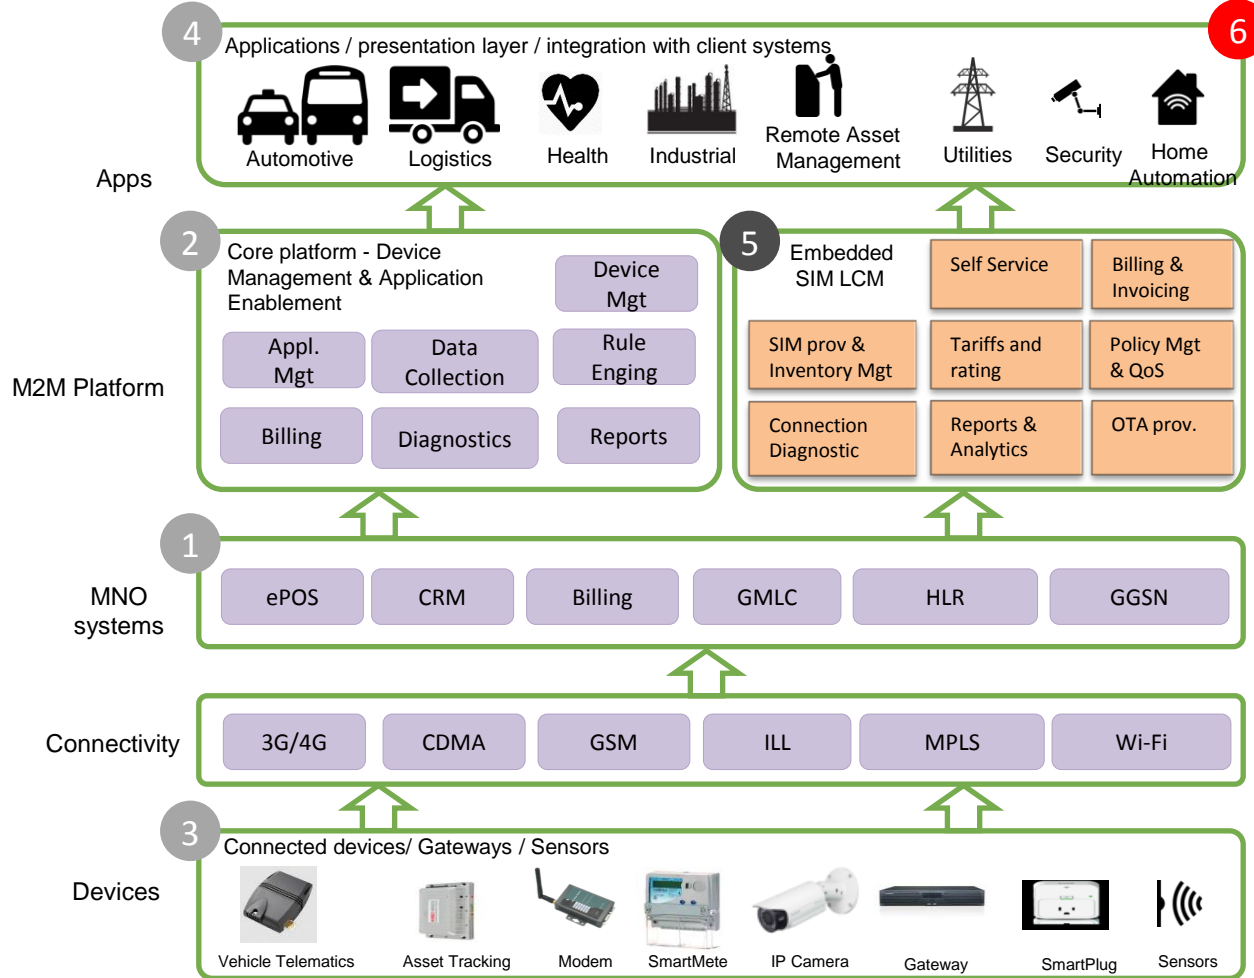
4
Applications / presentation layer / integration with client systems
6
Automotive
Logistics
Health
Industrial
Remote Asset Management
Utilities
Security
Home Automation

Apps

2
Core platform - Device Management & Application Enablement
Device Mgt
Appl. Mgt
Data Collection
Rule Enging
Billing
Diagnostics
Reports

5
Embedded SIM LCM
Self Service
Billing & Invoicing
SIM prov & Inventory Mgt
Tariffs and rating
Policy Mgt & QoS
Connection Diagnostic
Reports & Analytics
OTA prov.

M2M Platform

1
MNO systems
ePOS
CRM
Billing
GMLC
HLR
GGSN

Connectivity
3G/4G
CDMA
GSM
ILL
MPLS
Wi-Fi

3
Connected devices/ Gateways / Sensors
Devices
Vehicle Telematics
Asset Tracking
Modem
SmartMete
IP Camera
Gateway
SmartPlug
Sensors